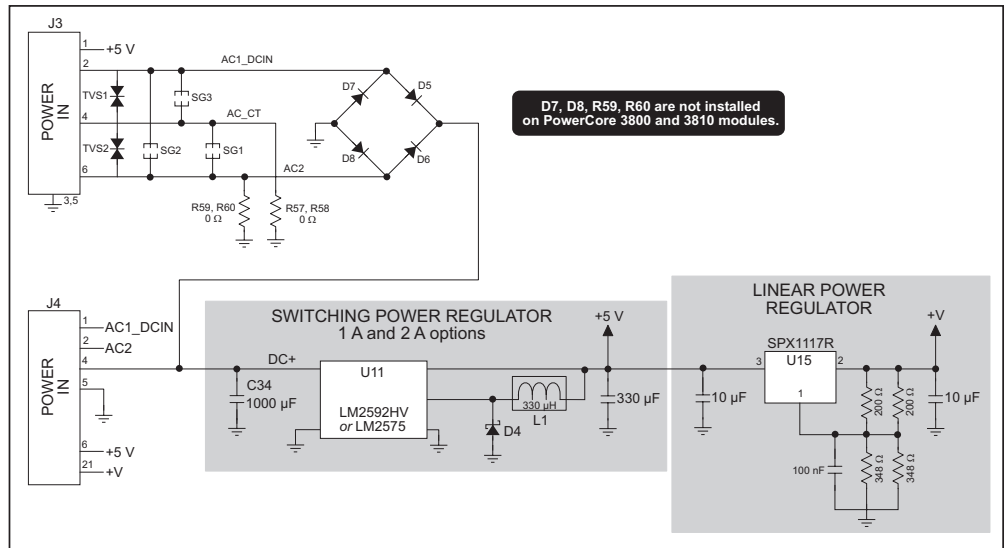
J3
1 +5 V
2
4
6
3,5
POWER IN
TVS1
TVS2
SG3
SG2
SG1
AC1_DCIN
AC_CT
AC2
D7
D5
D8
D6
R59, R60
0 Ω
R57, R58
0 Ω

D7, D8, R59, R60 are not installed on PowerCore 3800 and 3810 modules.

J4
1 AC1_DCIN
2 AC2
4
5
6 +5 V
21 +V
POWER IN

SWITCHING POWER REGULATOR
1 A and 2 A options
DC+
C34
1000 µF
U11
LM2592HV
or LM2575
D4
330 µH
L1
+5 V
330 µF

LINEAR POWER REGULATOR
SPX1117R
U15
3
2
1
10 µF
200 Ω
200 Ω
+V
10 µF
100 nF
348 Ω
348 Ω